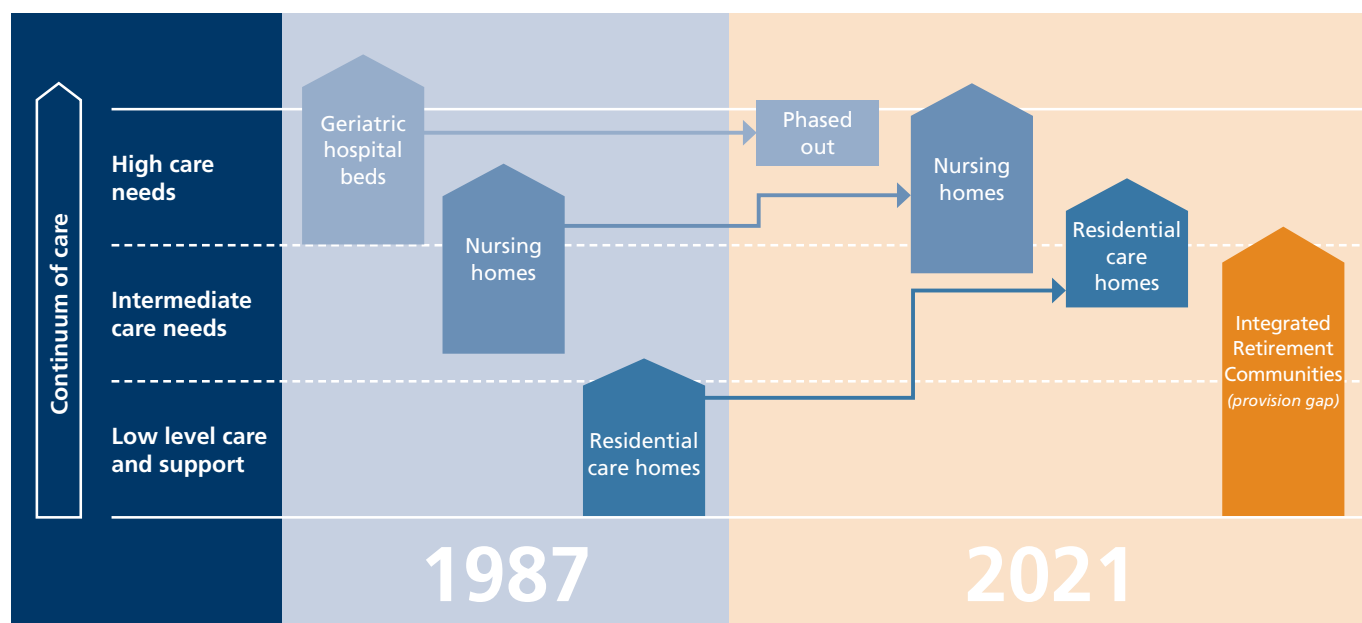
Continuum of care

High care needs

Intermediate care needs

Low level care and support

Geriatric hospital beds

Nursing homes

Residential care homes

Phased out

Nursing homes

Residential care homes

Integrated Retirement Communities (provision gap)

1987

2021